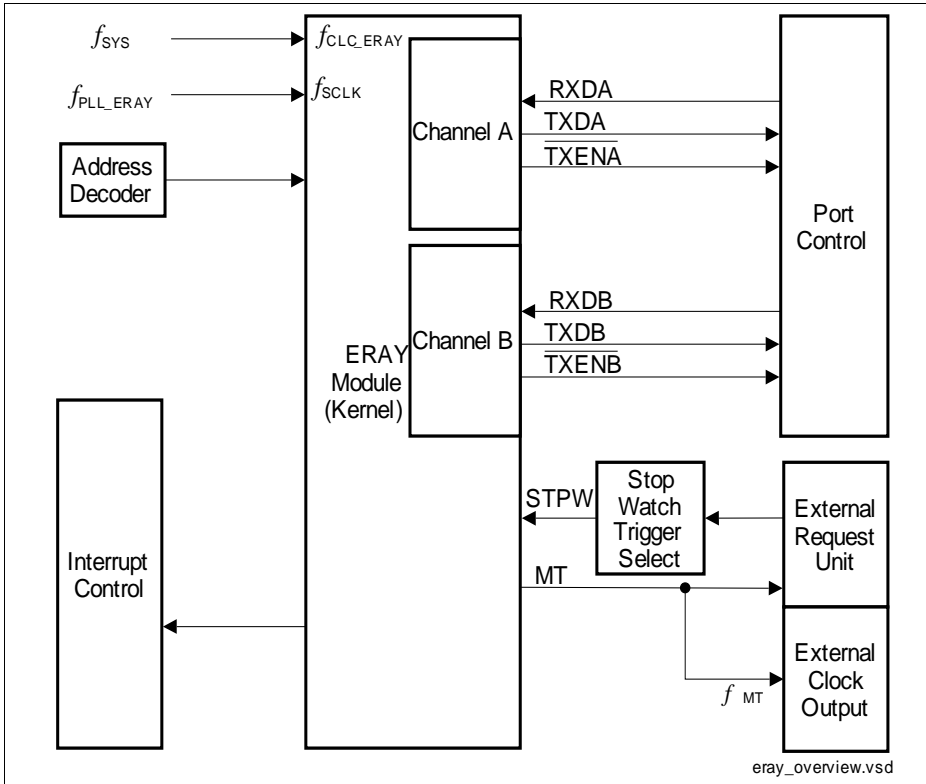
$f_{SYS}$

$f_{PLL\_ERAY}$

Address Decoder

$f_{CLC\_ERAY}$

$f_{SCLK}$

Channel A

RXDA

TXDA

$\overline{TXENA}$

Port Control

Channel B

RXDB

TXDB

$\overline{TXENB}$

ERAY Module (Kernel)

Interrupt Control

STPW

Stop Watch Trigger Select

External Request Unit

MT

$f_{MT}$

External Clock Output

eray_overview.vsd